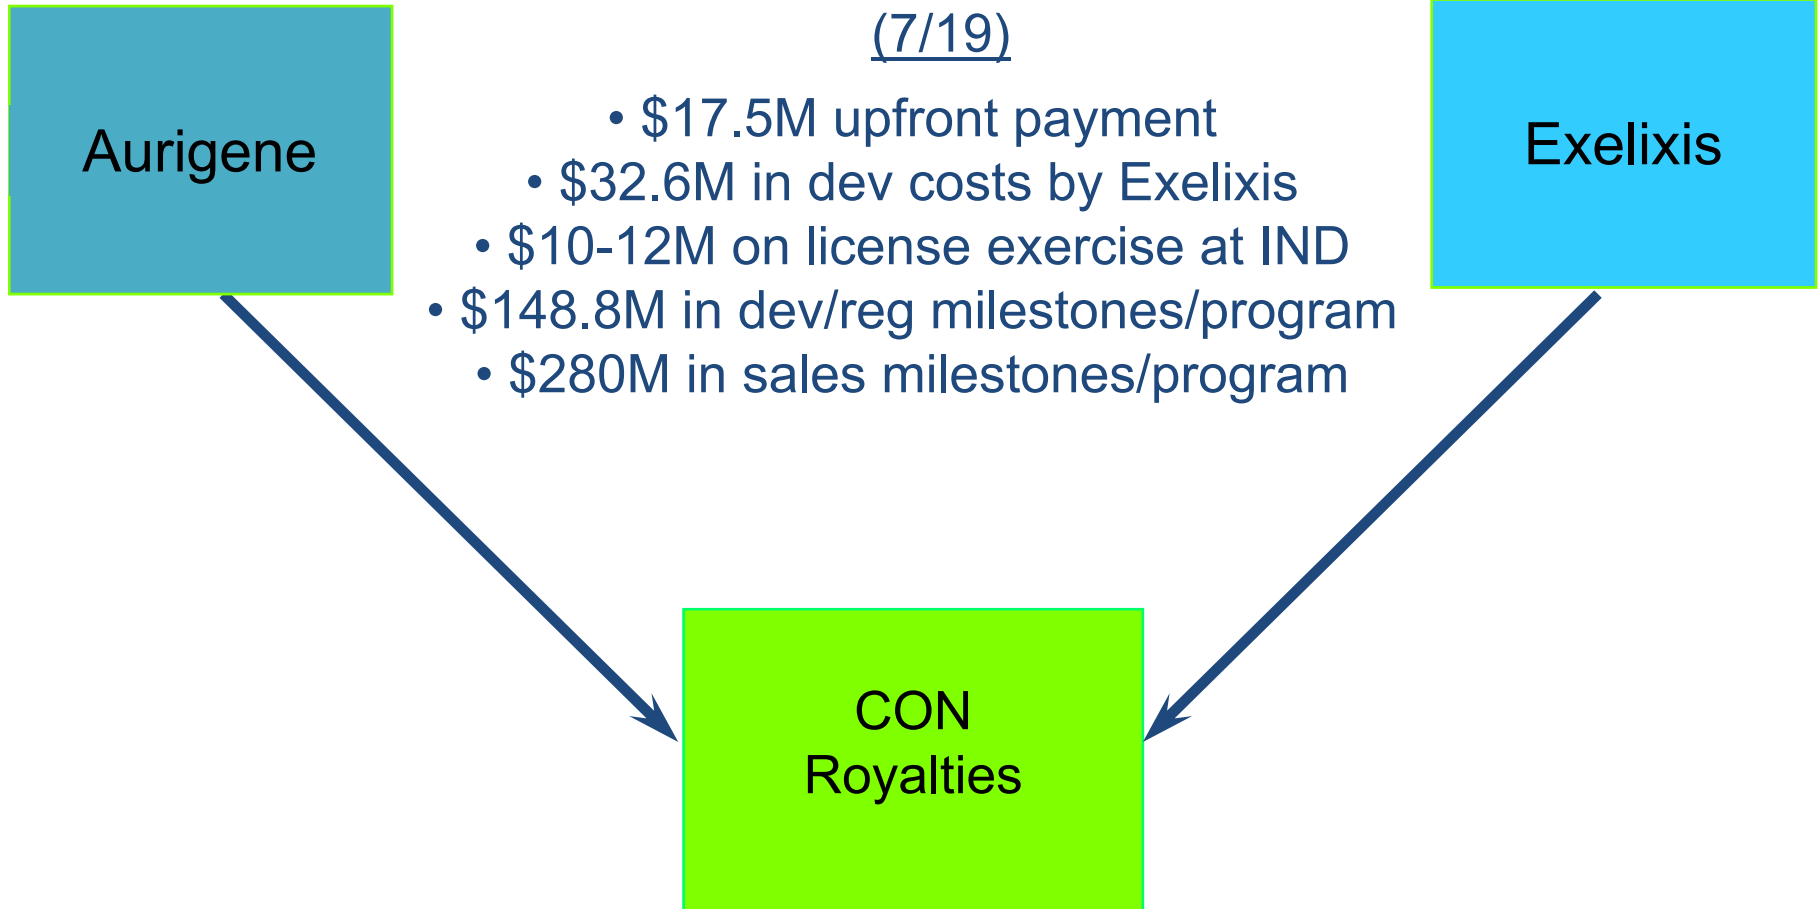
Aurigene

(7/19)

• \$17.5M upfront payment
• \$32.6M in dev costs by Exelixis
• \$10-12M on license exercise at IND
• \$148.8M in dev/reg milestones/program
• \$280M in sales milestones/program

Exelixis

CON
Royalties